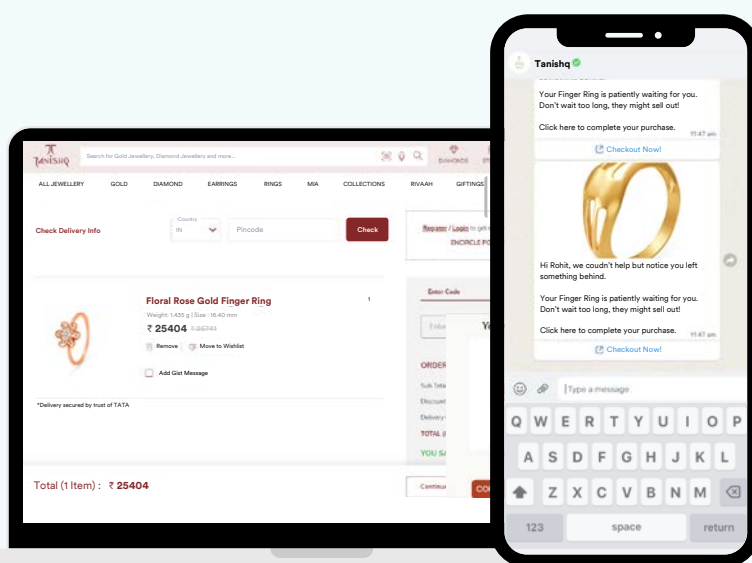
TANISHQ

Search for Gold Jewellery, Diamond Jewellery and more...

DIAMONDS

ALL JEWELLERY GOLD DIAMOND EARRINGS RINGS MIA COLLECTIONS RIVAAH GIFTINGS

Check Delivery Info

Country
IN

Pincode

Check

Register / Login to get
ENCIRCLE PO

Floral Rose Gold Finger Ring

1

Weight: 1.435 g | Size : 16.40 mm

₹ 25404 ₹ 25741

Remove Move to Wishlist

Add Gist Message

*Delivery secured by trust of TATA

Enter Code

ORDER

Sub Total

Discount

Delivery

TOTAL (

YOU SA

Total (1 Item) : ₹ 25404

Continue

CO

Tanishq

Your Finger Ring is patiently waiting for you. Don't wait too long, they might sell out!

Click here to complete your purchase.

11:47 am

Checkout Now!

Hi Rohit, we coudn't help but notice you left something behind.

Your Finger Ring is patiently waiting for you. Don't wait too long, they might sell out!

Click here to complete your purchase.

11:47 am

Checkout Now!

Type a message

Q W E R T Y U I O P
A S D F G H J K L
Z X C V B N M
123 space return